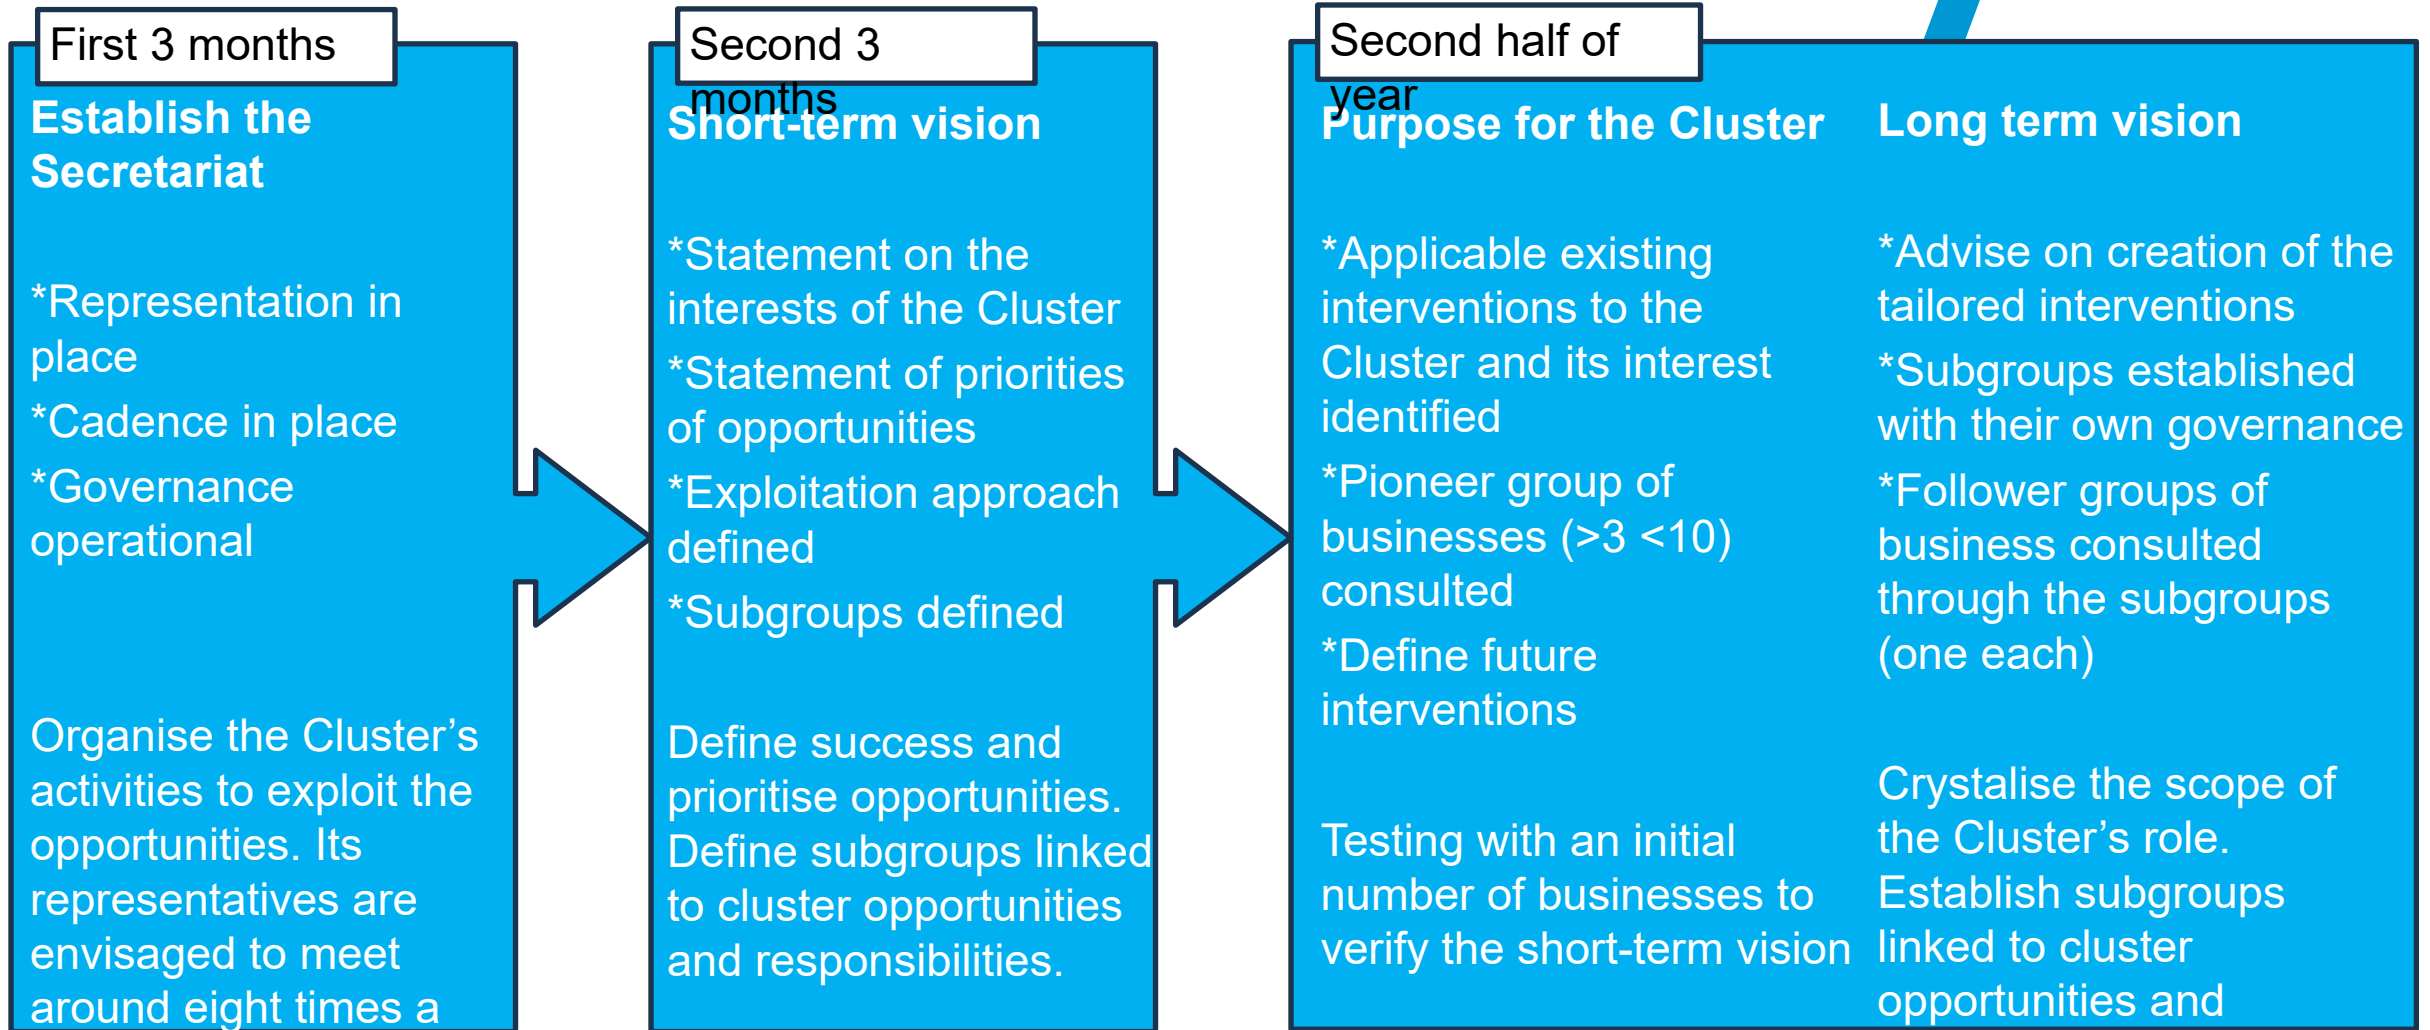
First 3 months

Establish the Secretariat

*Representation in place

*Cadence in place

*Governance operational

Organise the Cluster's activities to exploit the opportunities. Its representatives are envisaged to meet around eight times a

Second 3 months

Short-term vision

*Statement on the interests of the Cluster

*Statement of priorities of opportunities

*Exploitation approach defined

*Subgroups defined

Define success and prioritise opportunities. Define subgroups linked to cluster opportunities and responsibilities.

Second half of year

Purpose for the Cluster

*Applicable existing interventions to the Cluster and its interest identified

*Pioneer group of businesses (>3 <10) consulted

*Define future interventions

Testing with an initial number of businesses to verify the short-term vision

Long term vision

*Advise on creation of the tailored interventions

*Subgroups established with their own governance

*Follower groups of business consulted through the subgroups (one each)

Crystalise the scope of the Cluster's role. Establish subgroups linked to cluster opportunities and